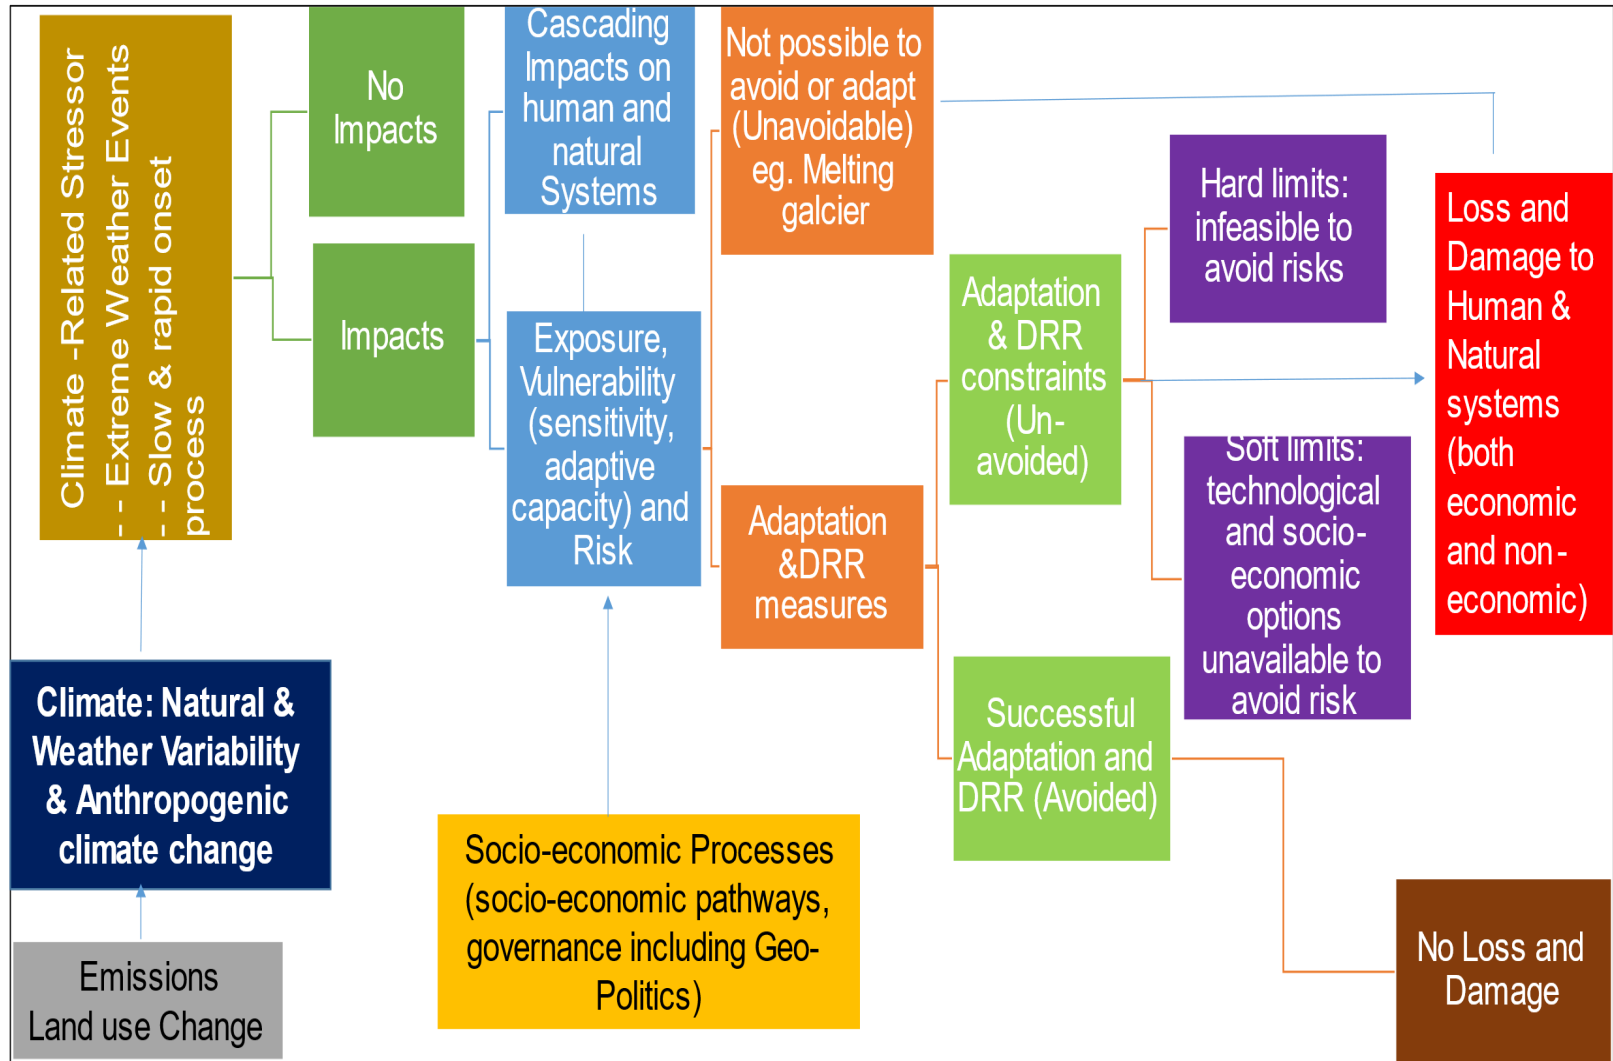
Climate -Related Stressor
- - Extreme Weather Events
- - Slow & rapid onset process

No Impacts

Impacts

Cascading Impacts on human and natural Systems

Exposure, Vulnerability (sensitivity, adaptive capacity) and Risk

Not possible to avoid or adapt (Unavoidable) eg. Melting galcier

Adaptation &DRR measures

Adaptation & DRR constraints (Un-avoided)

Hard limits: infeasible to avoid risks

Soft limits: technological and socio-economic options unavailable to avoid risk

Loss and Damage to Human & Natural systems (both economic and non-economic)

Successful Adaptation and DRR (Avoided)

No Loss and Damage

Climate: Natural & Weather Variability & Anthropogenic climate change

Emissions
Land use Change

Socio-economic Processes (socio-economic pathways, governance including Geo-Politics)